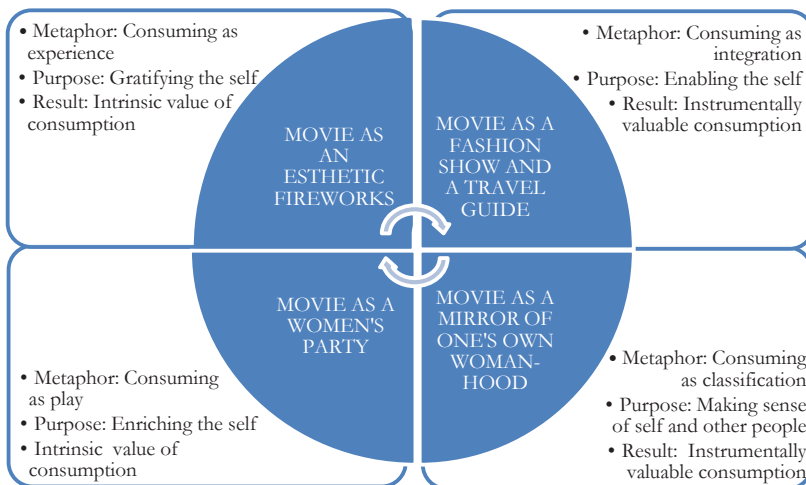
• Metaphor: Consuming as experience
• Purpose: Gratifying the self
• Result: Intrinsic value of consumption

• Metaphor: Consuming as integration
• Purpose: Enabling the self
• Result: Instrumentally valuable consumption

MOVIE AS AN ESTHETIC FIREWORKS

MOVIE AS A FASHION SHOW AND A TRAVEL GUIDE

MOVIE AS A WOMEN'S PARTY

MOVIE AS A MIRROR OF ONE'S OWN WOMANHOOD

• Metaphor: Consuming as play
• Purpose: Enriching the self
• Intrinsic value of consumption

• Metaphor: Consuming as classification
• Purpose: Making sense of self and other people
• Result: Instrumentally valuable consumption